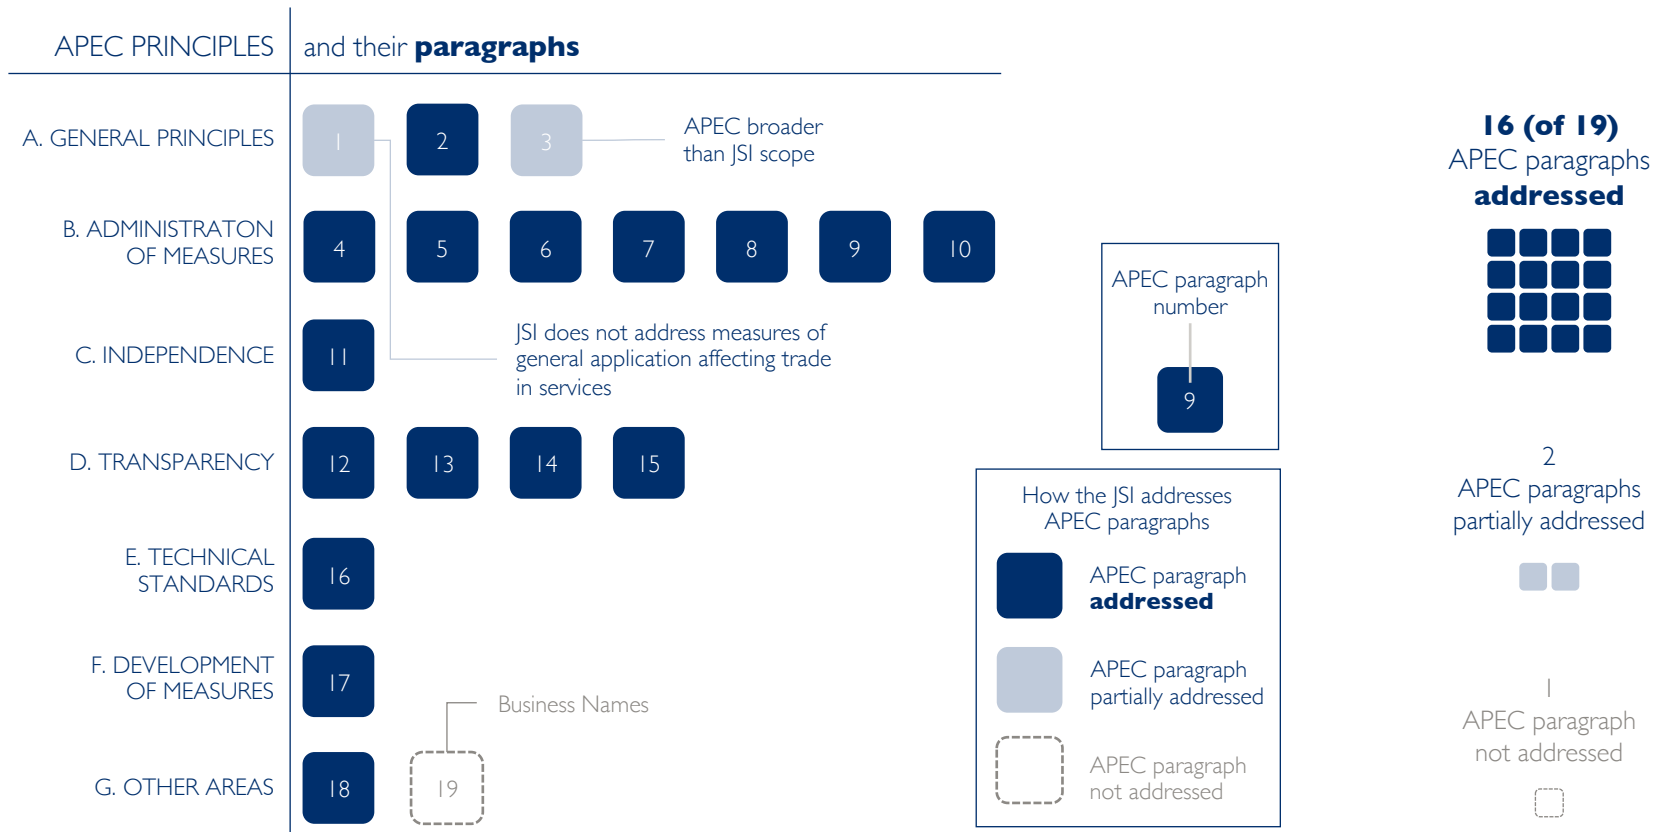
APEC PRINCIPLES

and their **paragraphs**

A. GENERAL PRINCIPLES

1 2 3

APEC broader than JSI scope

B. ADMINISTRATON OF MEASURES

4 5 6 7 8 9 10

C. INDEPENDENCE

11

JSI does not address measures of general application affecting trade in services

D. TRANSPARENCY

12 13 14 15

E. TECHNICAL STANDARDS

16

F. DEVELOPMENT OF MEASURES

17

Business Names

G. OTHER AREAS

18 19

APEC paragraph number

9

How the JSI addresses APEC paragraphs

APEC paragraph **addressed**

APEC paragraph partially addressed

APEC paragraph not addressed

**16 (of 19)** APEC paragraphs **addressed**

2 APEC paragraphs partially addressed

1 APEC paragraph not addressed